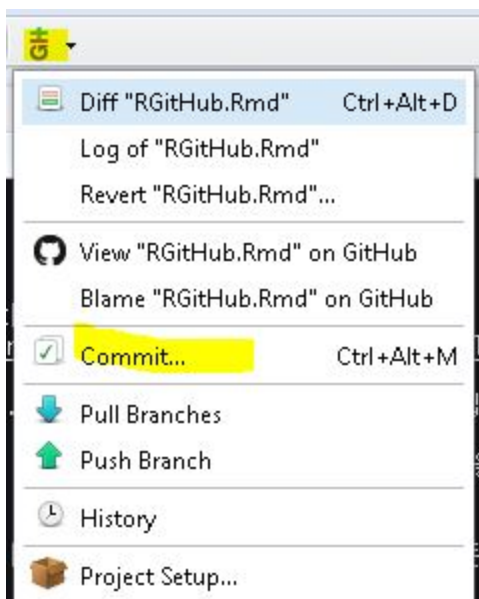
Git

Diff "RGitHub.Rmd" Ctrl+Alt+D
Log of "RGitHub.Rmd"
Revert "RGitHub.Rmd"...

View "RGitHub.Rmd" on GitHub
Blame "RGitHub.Rmd" on GitHub

Commit... Ctrl+Alt+M

Pull Branches
Push Branch

History

Project Setup...